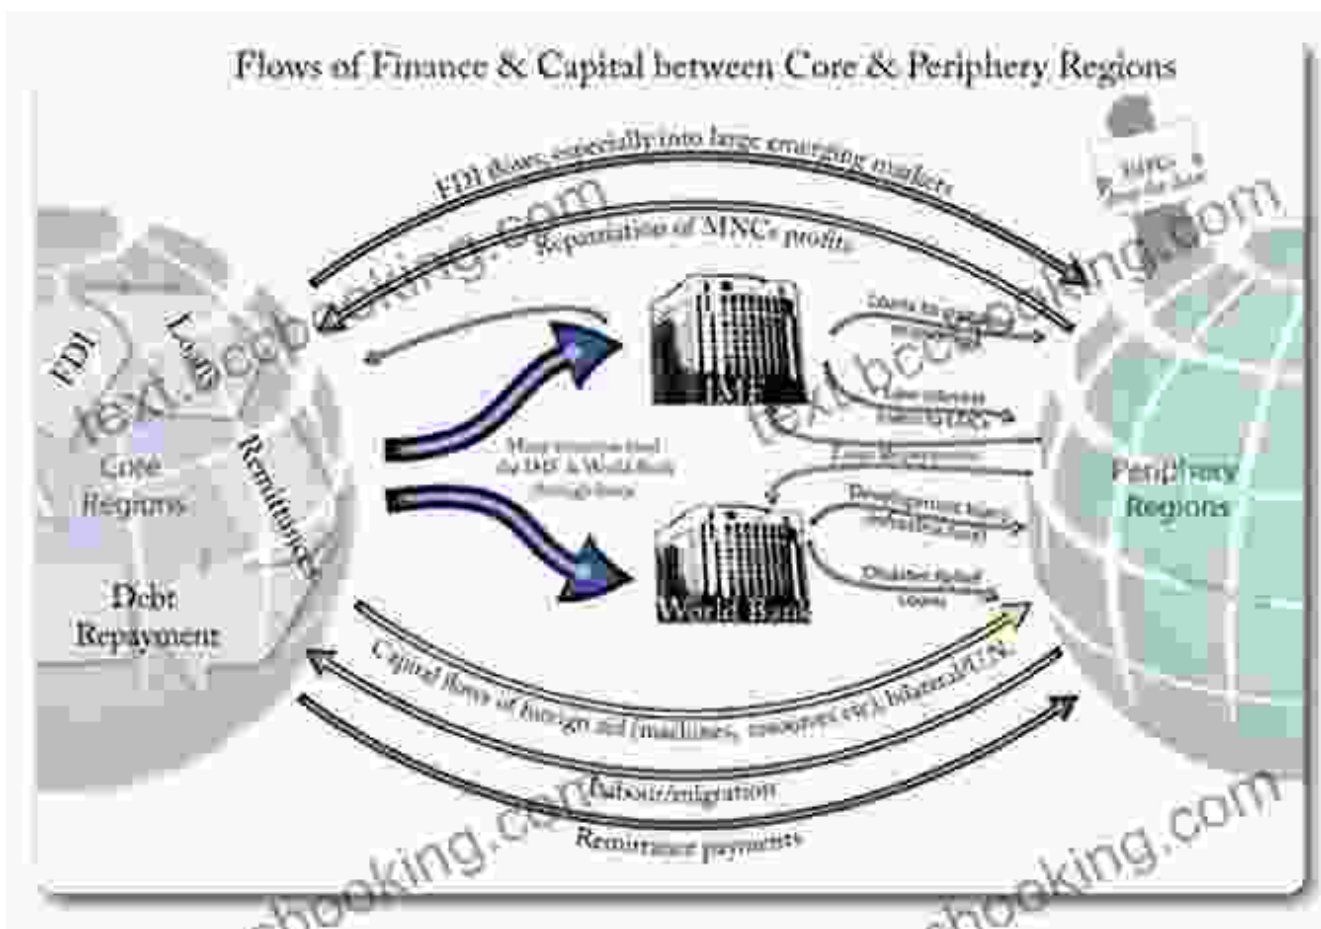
Flows of Finance & Capital between Core & Periphery Regions

FDI flows, especially into large emerging markets

Repatriation of MNCs profits

HIPC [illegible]

FDI

Loans

Remittances

Core Regions

Debt Repayment

Main countries fund the IMF & World Bank through loans

IMF

Loans to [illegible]

Low interest loans to LDCs

Loan Repayments

World Bank

Development loans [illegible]

Disaster relief loans

Periphery Regions

Capital flows of foreign aid (medicines, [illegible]) bilateral/UN

Labour/migration

Remittance payments

text.bccbooking.com

text.bccbooking.com

bccbooking.com

bccbooking.com